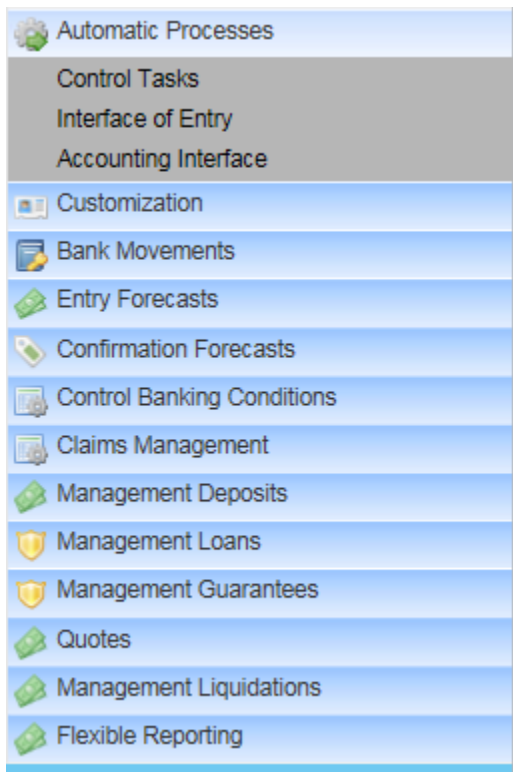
Automatic Processes
Control Tasks
Interface of Entry
Accounting Interface
Customization
Bank Movements
Entry Forecasts
Confirmation Forecasts
Control Banking Conditions
Claims Management
Management Deposits
Management Loans
Management Guarantees
Quotes
Management Liquidations
Flexible Reporting